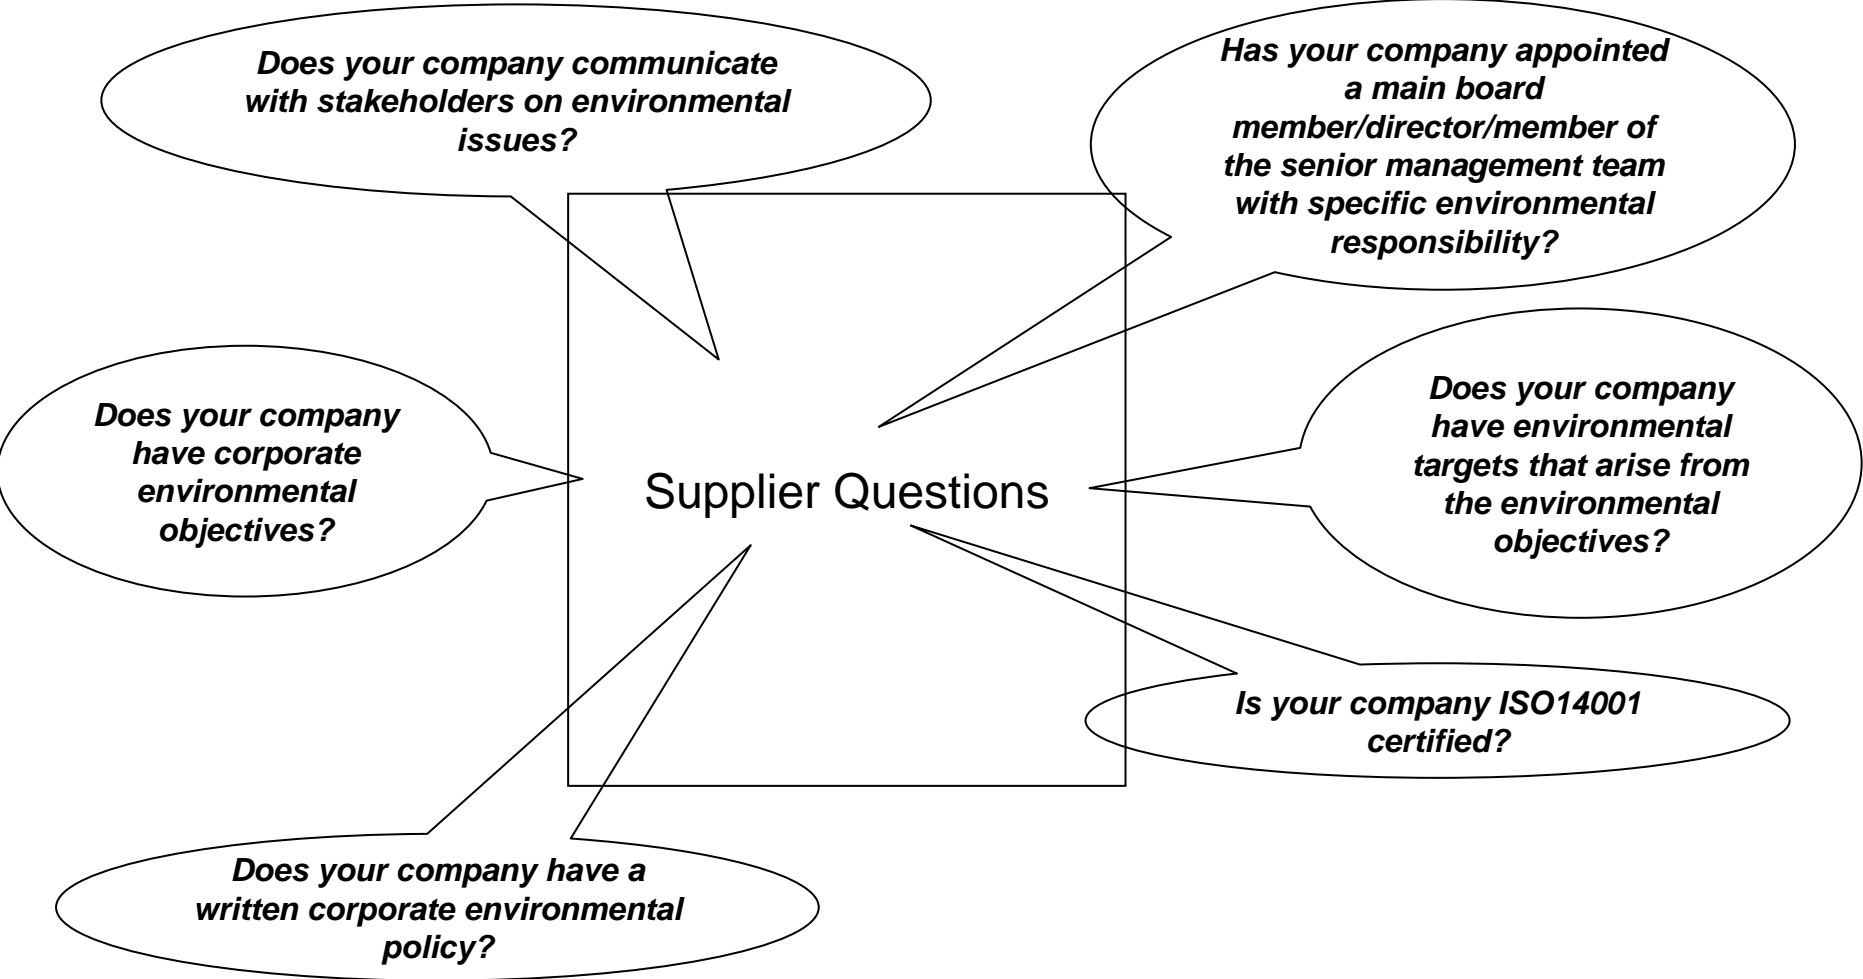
Does your company communicate with stakeholders on environmental issues?

Has your company appointed a main board member/director/member of the senior management team with specific environmental responsibility?

Does your company have corporate environmental objectives?

Supplier Questions

Does your company have environmental targets that arise from the environmental objectives?

Is your company ISO14001 certified?

Does your company have a written corporate environmental policy?